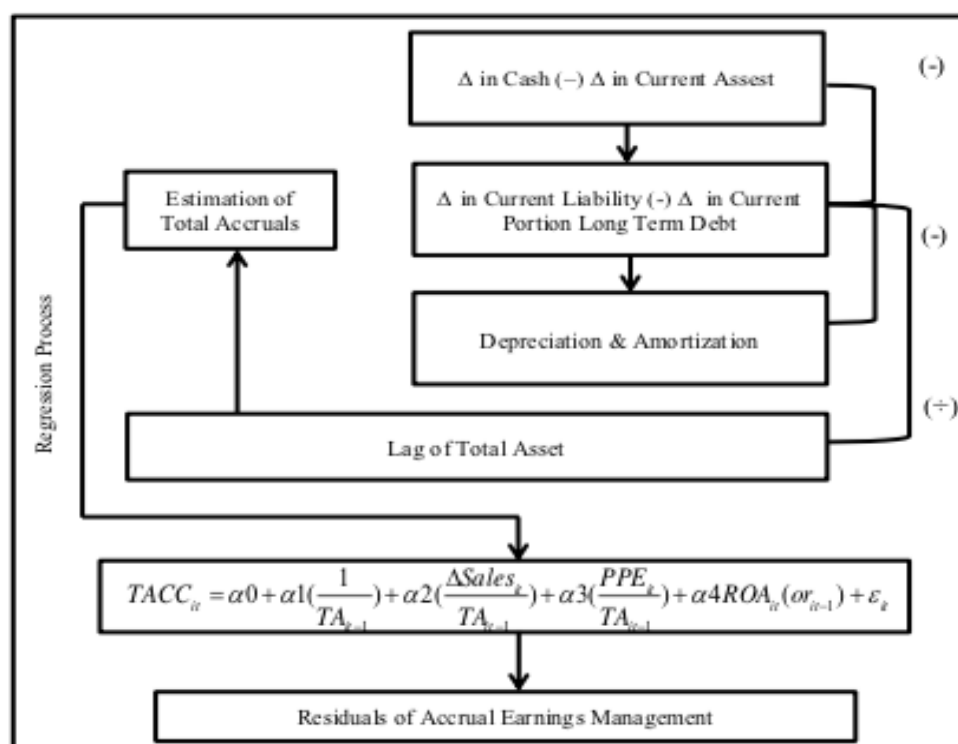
Δ in Cash (–) Δ in Current Assest

(-)

Estimation of Total Accruals

Δ in Current Liability (-) Δ in Current Portion Long Term Debt

(-)

Regression Process

Depreciation & Amortization

(÷)

Lag of Total Asset

$TACC_{it} = \alpha 0 + \alpha 1(\frac{1}{TA_{it-1}}) + \alpha 2(\frac{\Delta Sales_{it}}{TA_{it-1}}) + \alpha 3(\frac{PPE_{it}}{TA_{it-1}}) + \alpha 4 ROA_{it}(or_{it-1}) + \varepsilon_{it}$

Residuals of Accrual Earnings Management